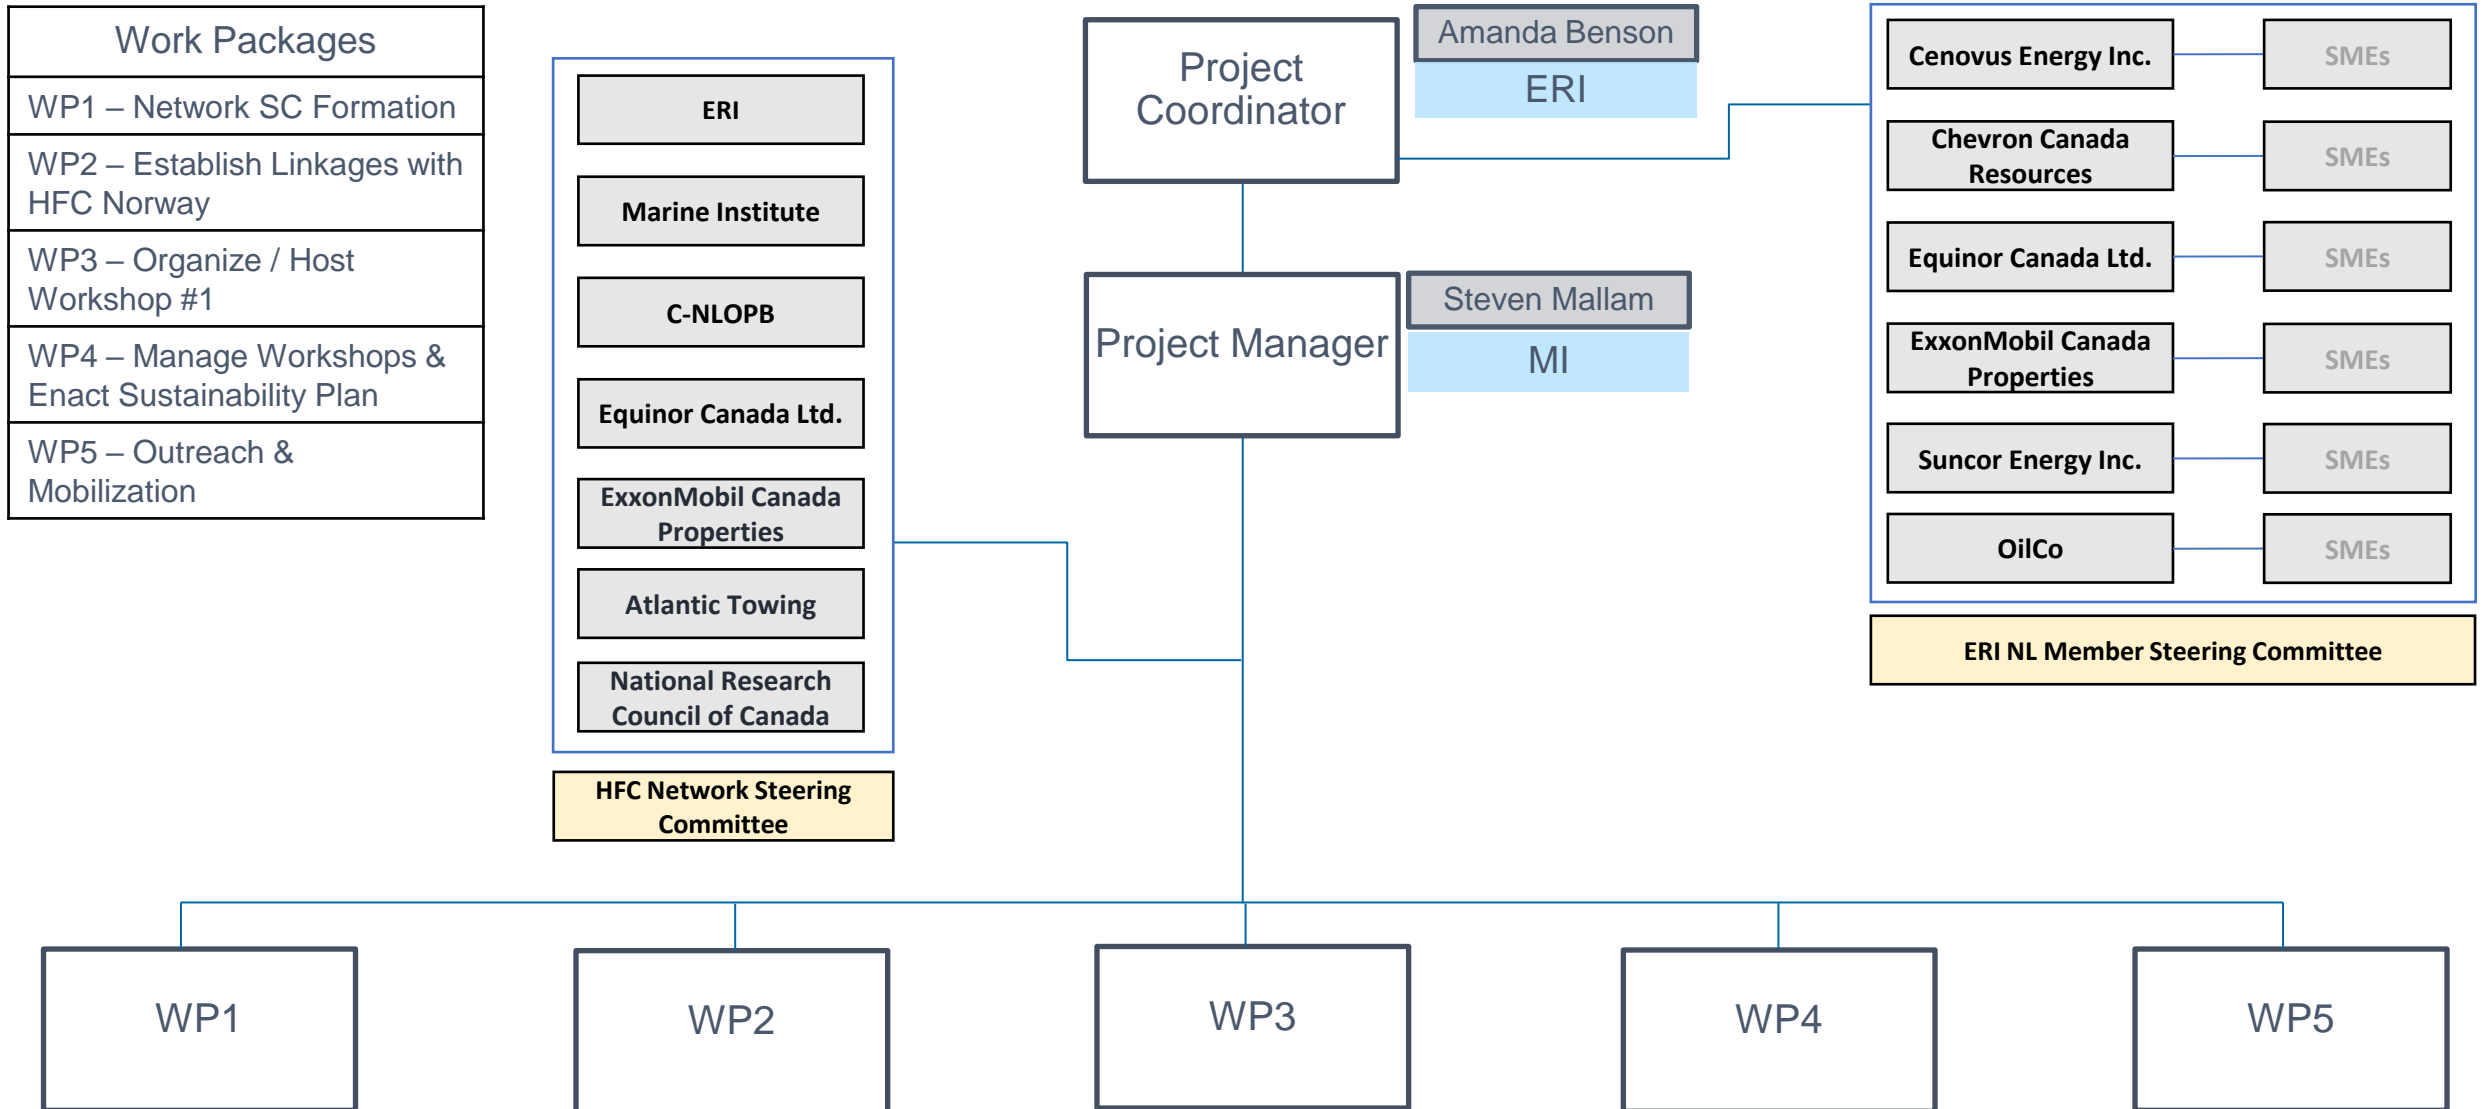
| Work Packages |
|---|
| WP1 – Network SC Formation |
| WP2 – Establish Linkages with HFC Norway |
| WP3 – Organize / Host Workshop #1 |
| WP4 – Manage Workshops & Enact Sustainability Plan |
| WP5 – Outreach & Mobilization |

ERI

Marine Institute

C-NLOPB

Equinor Canada Ltd.

ExxonMobil Canada Properties

Atlantic Towing

National Research Council of Canada

HFC Network Steering Committee

Project Coordinator

Amanda Benson

ERI

Project Manager

Steven Mallam

MI

Cenovus Energy Inc.

SMEs

Chevron Canada Resources

SMEs

Equinor Canada Ltd.

SMEs

ExxonMobil Canada Properties

SMEs

Suncor Energy Inc.

SMEs

OilCo

SMEs

ERI NL Member Steering Committee

WP1

WP2

WP3

WP4

WP5